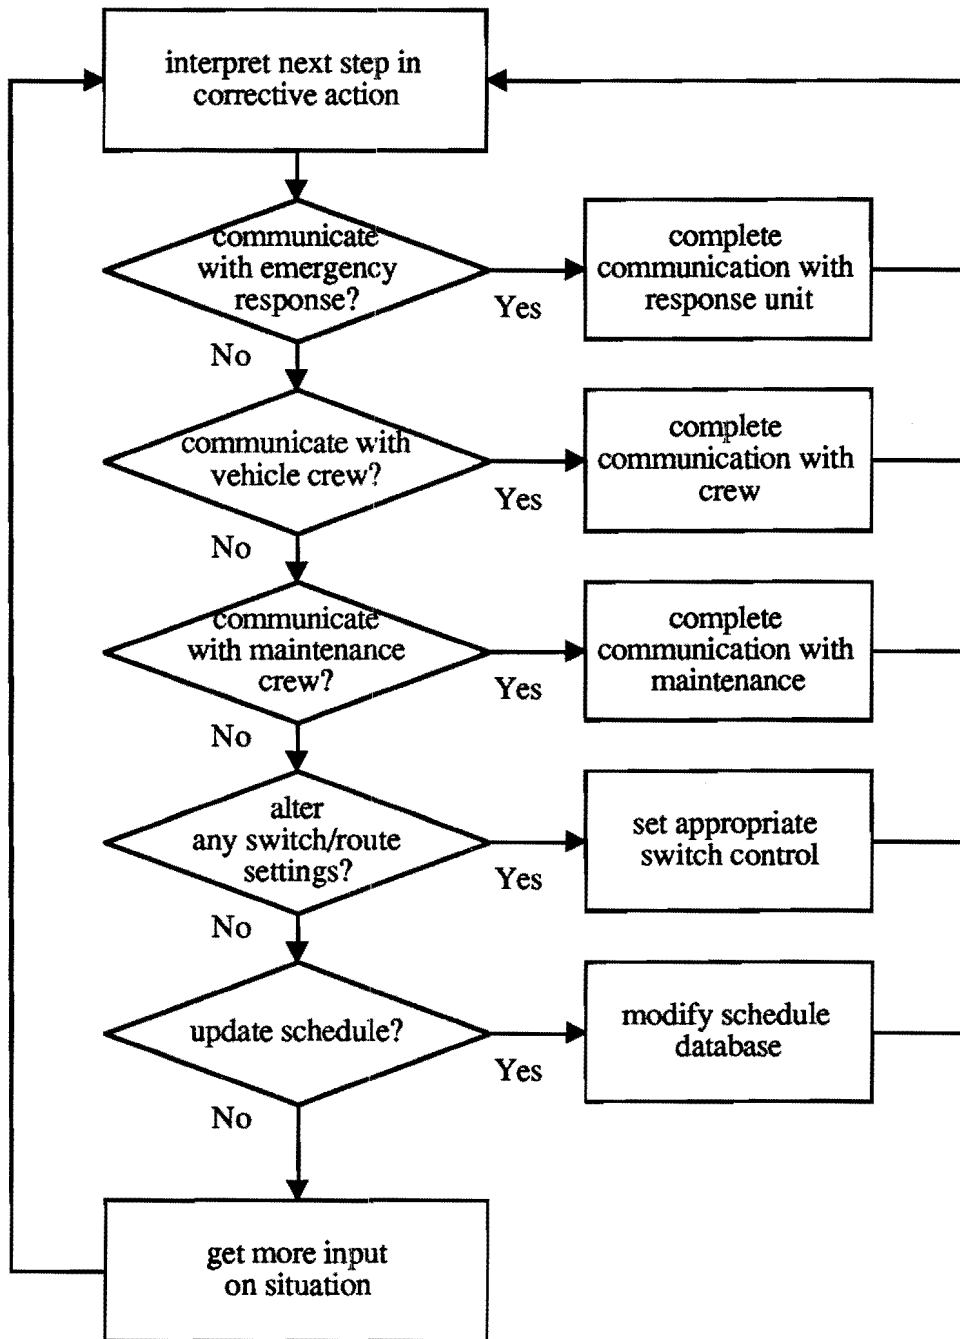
interpret next step in corrective action

communicate with emergency response?

Yes

complete communication with response unit

No

communicate with vehicle crew?

Yes

complete communication with crew

No

communicate with maintenance crew?

Yes

complete communication with maintenance

No

alter any switch/route settings?

Yes

set appropriate switch control

No

update schedule?

Yes

modify schedule database

No

get more input on situation